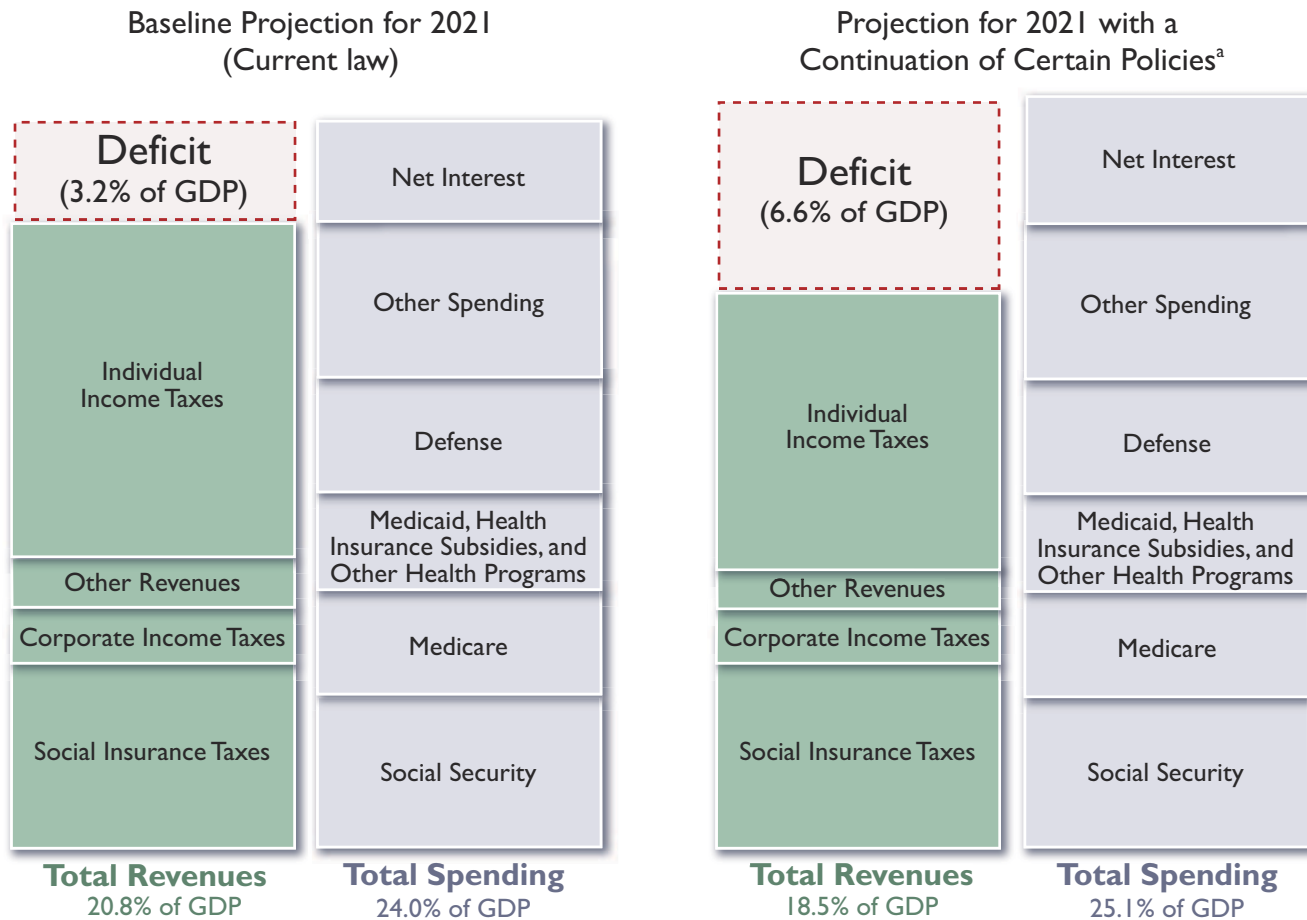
Baseline Projection for 2021
(Current law)

Deficit
(3.2% of GDP)

Individual Income Taxes

Other Revenues

Corporate Income Taxes

Social Insurance Taxes

Net Interest

Other Spending

Defense

Medicaid, Health Insurance Subsidies, and Other Health Programs

Medicare

Social Security

Total Revenues
20.8% of GDP

Total Spending
24.0% of GDP

Projection for 2021 with a Continuation of Certain Policies$^a$

Deficit
(6.6% of GDP)

Individual Income Taxes

Other Revenues

Corporate Income Taxes

Social Insurance Taxes

Net Interest

Other Spending

Defense

Medicaid, Health Insurance Subsidies, and Other Health Programs

Medicare

Social Security

Total Revenues
18.5% of GDP

Total Spending
25.1% of GDP